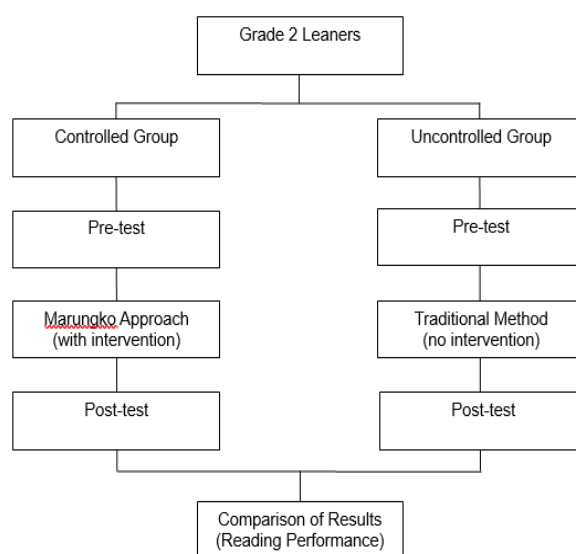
Grade 2 Leaners

Controlled Group

Pre-test

Marungko Approach
(with intervention)

Post-test

Uncontrolled Group

Pre-test

Traditional Method
(no intervention)

Post-test

Comparison of Results
(Reading Performance)